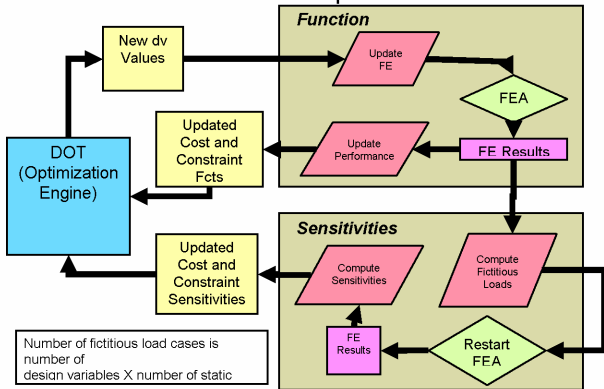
Function

New dv Values

Update FE

FEA

DOT (Optimization Engine)

Updated Cost and Constraint Fcts

Update Performance

FE Results

Sensitivities

Updated Cost and Constraint Sensitivities

Compute Sensitivities

Compute Fictitious Loads

FE Results

Restart FEA

Number of fictitious load cases is number of design variables X number of static